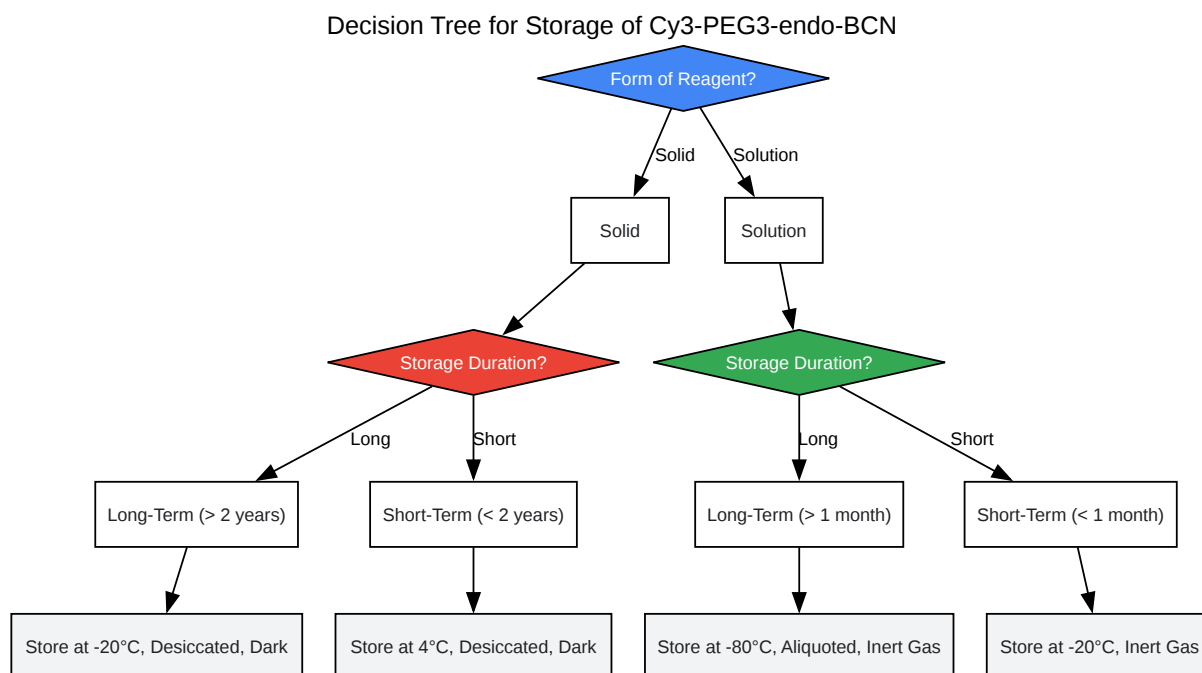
Decision Tree for Storage of Cy3-PEG3-endo-BCN

Form of Reagent?

Solid

Solution

Solid

Solution

Storage Duration?

Storage Duration?

Long

Short

Long

Short

Long-Term (> 2 years)

Short-Term (< 2 years)

Long-Term (> 1 month)

Short-Term (< 1 month)

Store at -20°C, Desiccated, Dark

Store at 4°C, Desiccated, Dark

Store at -80°C, Aliquoted, Inert Gas

Store at -20°C, Inert Gas